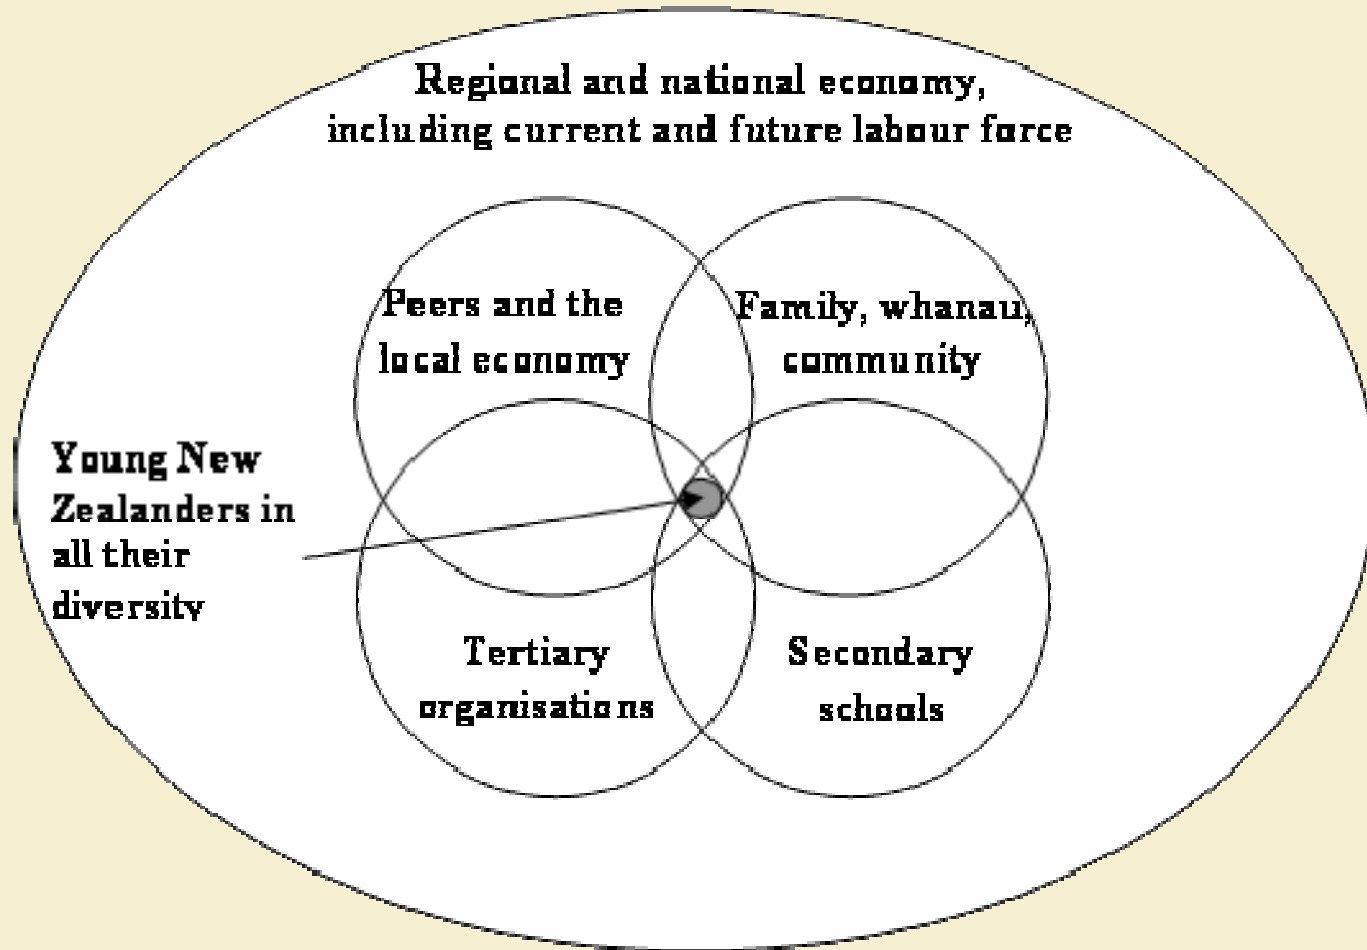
Regional and national economy, including current and future labour force

Peers and the local economy

Family, whanau, community

Young New Zealanders in all their diversity

Tertiary organisations

Secondary schools